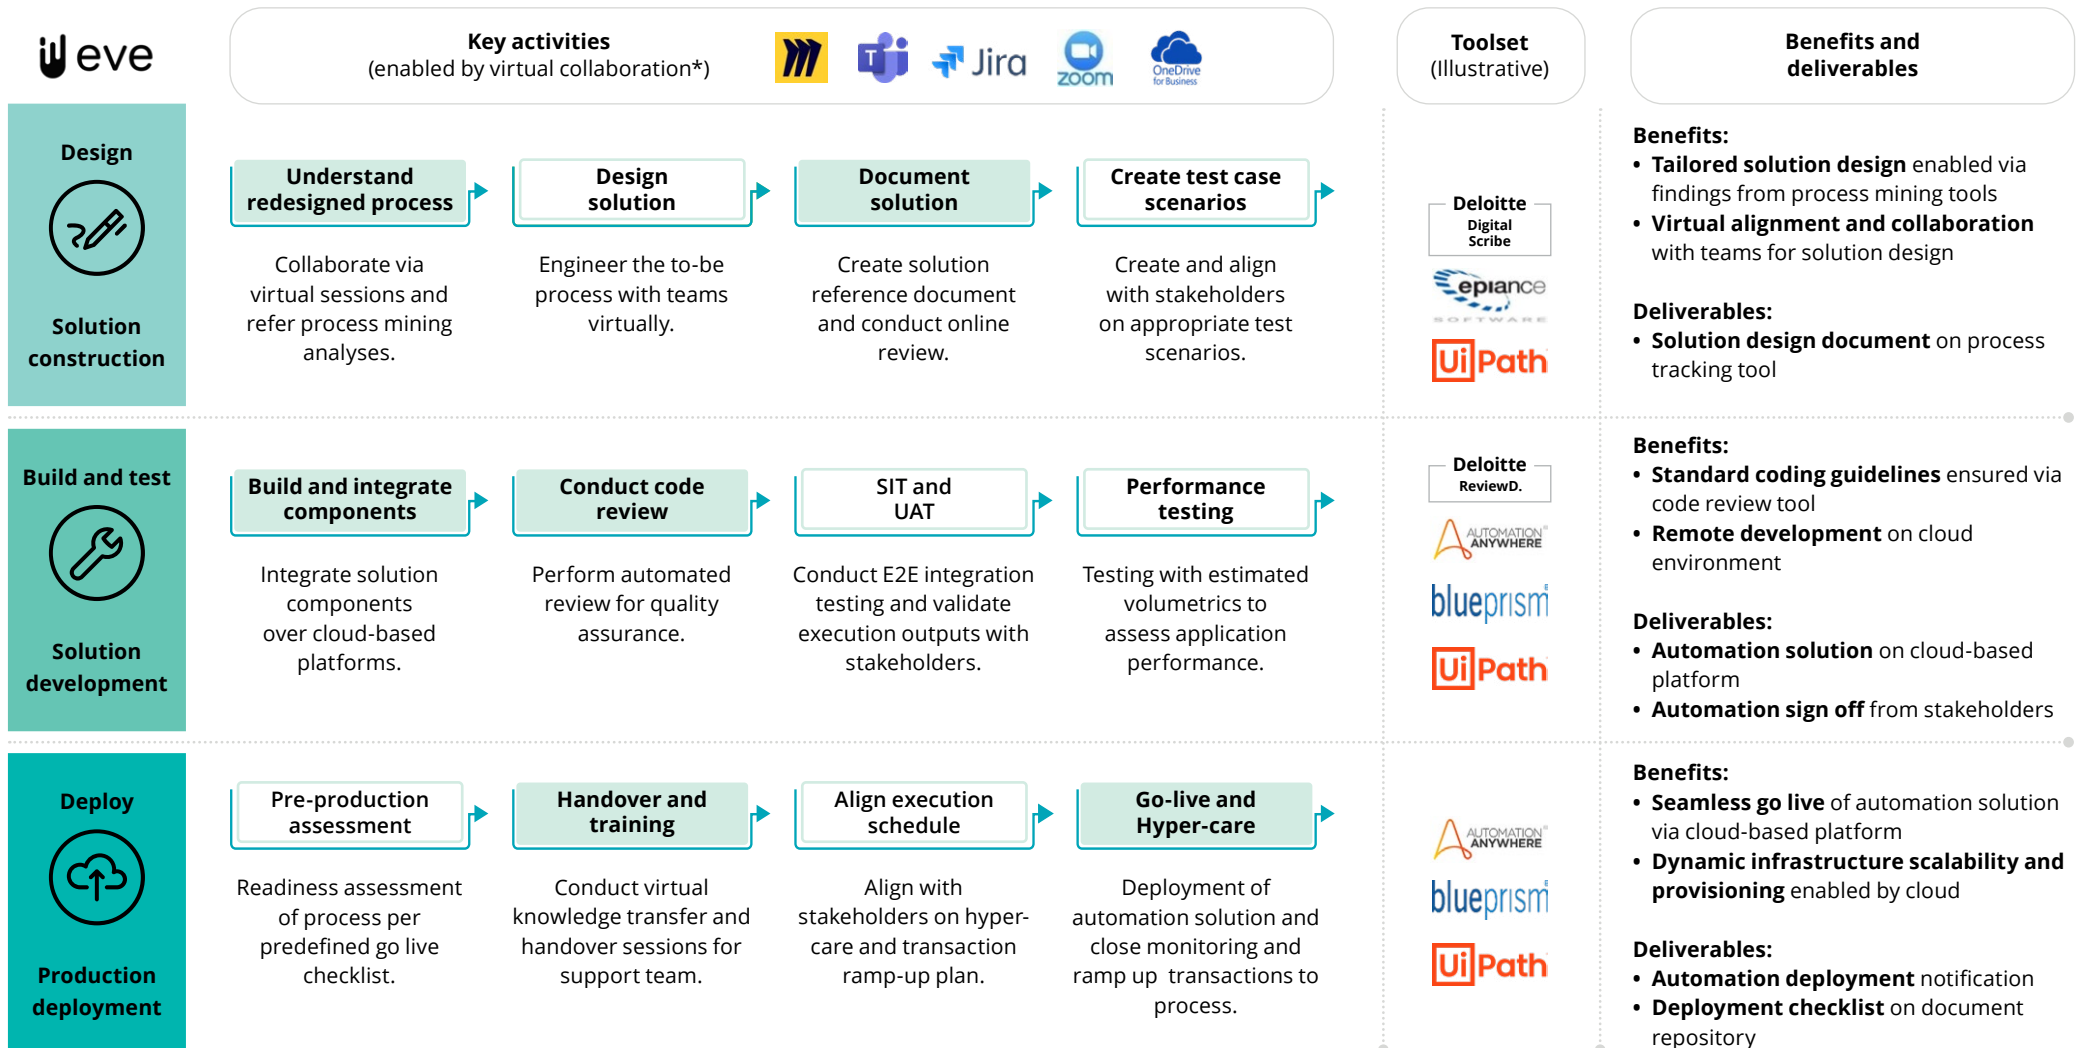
eve

Key activities
(enabled by virtual collaboration*)

Jira zoom OneDrive for Business

Toolset
(Illustrative)

Benefits and deliverables

Design

Solution construction

Understand redesigned process

Collaborate via virtual sessions and refer process mining analyses.

Design solution

Engineer the to-be process with teams virtually.

Document solution

Create solution reference document and conduct online review.

Create test case scenarios

Create and align with stakeholders on appropriate test scenarios.

Deloitte Digital Scribe

epiance SOFTWARE

UiPath

Benefits:
• Tailored solution design enabled via findings from process mining tools
• Virtual alignment and collaboration with teams for solution design

Deliverables:
• Solution design document on process tracking tool

Build and test

Solution development

Build and integrate components

Integrate solution components over cloud-based platforms.

Conduct code review

Perform automated review for quality assurance.

SIT and UAT

Conduct E2E integration testing and validate execution outputs with stakeholders.

Performance testing

Testing with estimated volumetrics to assess application performance.

Deloitte ReviewD.

AUTOMATION ANYWHERE

blueprism

UiPath

Benefits:
• Standard coding guidelines ensured via code review tool
• Remote development on cloud environment

Deliverables:
• Automation solution on cloud-based platform
• Automation sign off from stakeholders

Deploy

Production deployment

Pre-production assessment

Readiness assessment of process per predefined go live checklist.

Handover and training

Conduct virtual knowledge transfer and handover sessions for support team.

Align execution schedule

Align with stakeholders on hyper-care and transaction ramp-up plan.

Go-live and Hyper-care

Deployment of automation solution and close monitoring and ramp up transactions to process.

AUTOMATION ANYWHERE

blueprism

UiPath

Benefits:
• Seamless go live of automation solution via cloud-based platform
• Dynamic infrastructure scalability and provisioning enabled by cloud

Deliverables:
• Automation deployment notification
• Deployment checklist on document repository